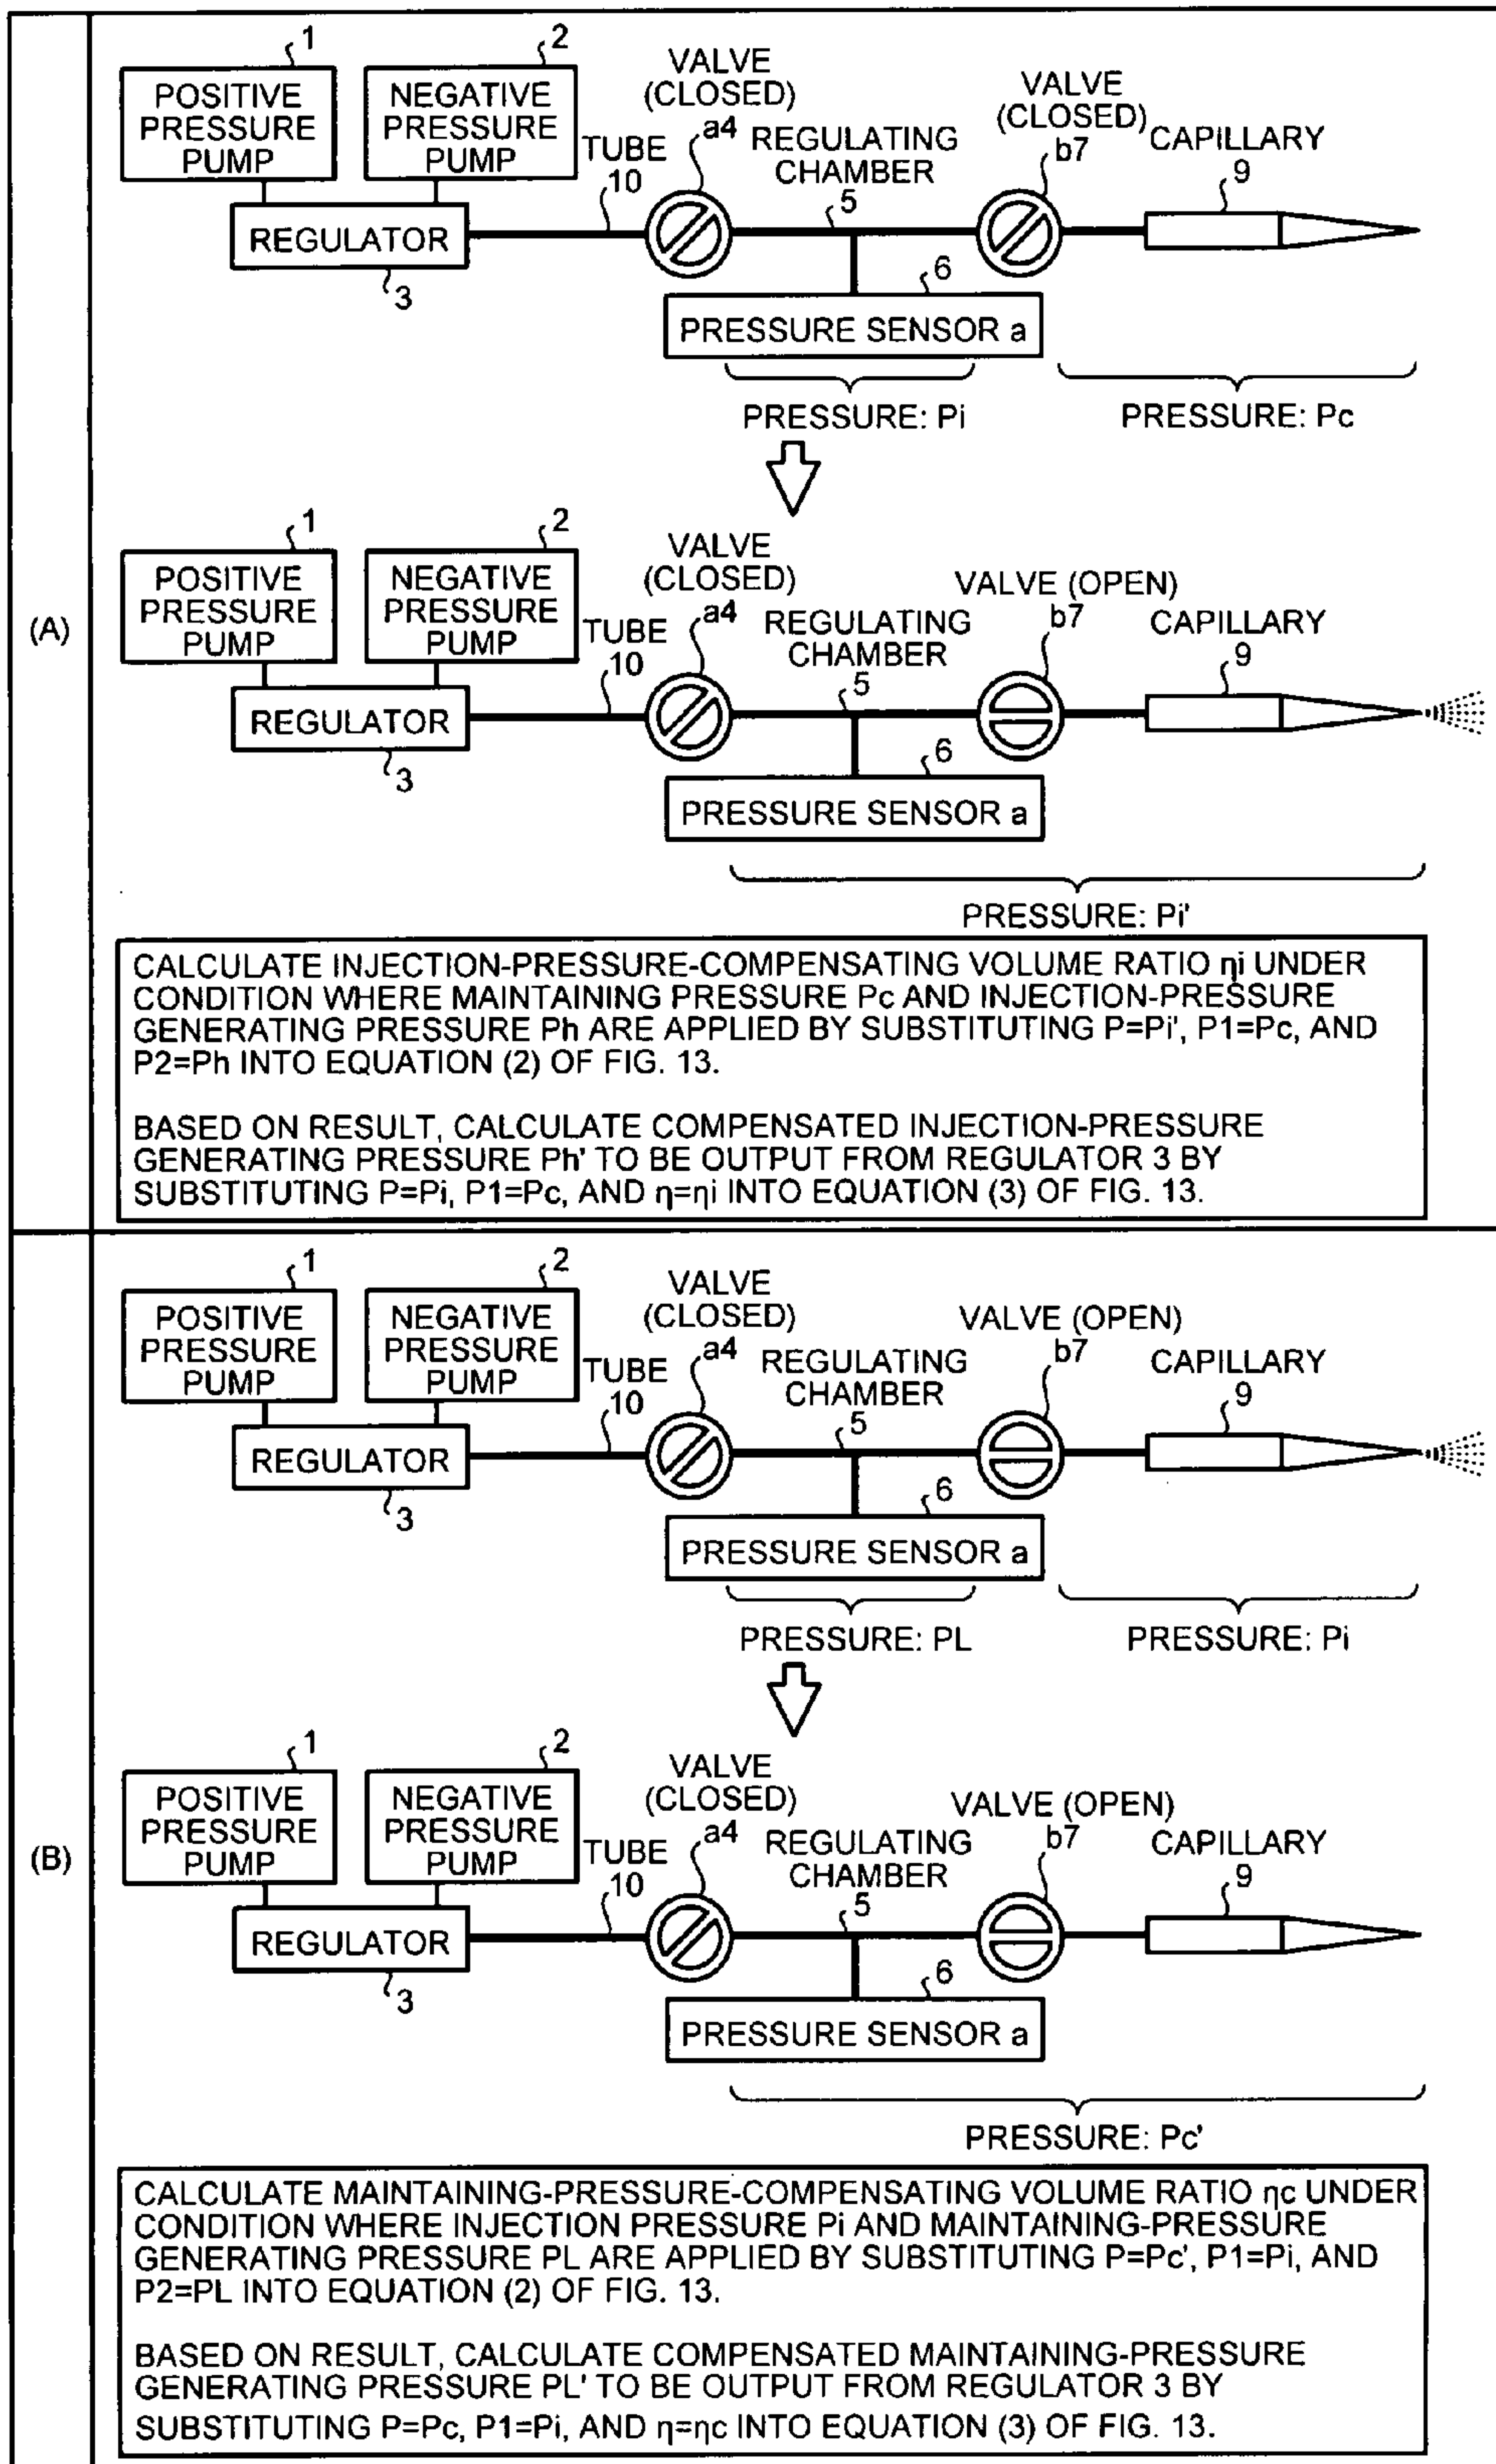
(A)

1
POSITIVE PRESSURE PUMP
2
NEGATIVE PRESSURE PUMP
REGULATOR
3
TUBE
10
VALVE (CLOSED)
a4
REGULATING CHAMBER
5
VALVE (CLOSED)
b7
CAPILLARY
9
6
PRESSURE SENSOR a
PRESSURE: Pi
PRESSURE: Pc

1
POSITIVE PRESSURE PUMP
2
NEGATIVE PRESSURE PUMP
REGULATOR
3
TUBE
10
VALVE (CLOSED)
a4
REGULATING CHAMBER
5
VALVE (OPEN)
b7
CAPILLARY
9
6
PRESSURE SENSOR a
PRESSURE: Pi'

CALCULATE INJECTION-PRESSURE-COMPENSATING VOLUME RATIO ηi UNDER CONDITION WHERE MAINTAINING PRESSURE Pc AND INJECTION-PRESSURE GENERATING PRESSURE Ph ARE APPLIED BY SUBSTITUTING P=Pi', P1=Pc, AND P2=Ph INTO EQUATION (2) OF FIG. 13.

BASED ON RESULT, CALCULATE COMPENSATED INJECTION-PRESSURE GENERATING PRESSURE Ph' TO BE OUTPUT FROM REGULATOR 3 BY SUBSTITUTING P=Pi, P1=Pc, AND η=ηi INTO EQUATION (3) OF FIG. 13.

(B)

1
POSITIVE PRESSURE PUMP
2
NEGATIVE PRESSURE PUMP
REGULATOR
3
TUBE
10
VALVE (CLOSED)
a4
REGULATING CHAMBER
5
VALVE (OPEN)
b7
CAPILLARY
9
6
PRESSURE SENSOR a
PRESSURE: PL
PRESSURE: Pi

1
POSITIVE PRESSURE PUMP
2
NEGATIVE PRESSURE PUMP
REGULATOR
3
TUBE
10
VALVE (CLOSED)
a4
REGULATING CHAMBER
5
VALVE (OPEN)
b7
CAPILLARY
9
6
PRESSURE SENSOR a
PRESSURE: Pc'

CALCULATE MAINTAINING-PRESSURE-COMPENSATING VOLUME RATIO ηc UNDER CONDITION WHERE INJECTION PRESSURE Pi AND MAINTAINING-PRESSURE GENERATING PRESSURE PL ARE APPLIED BY SUBSTITUTING P=Pc', P1=Pi, AND P2=PL INTO EQUATION (2) OF FIG. 13.

BASED ON RESULT, CALCULATE COMPENSATED MAINTAINING-PRESSURE GENERATING PRESSURE PL' TO BE OUTPUT FROM REGULATOR 3 BY SUBSTITUTING P=Pc, P1=Pi, AND η=ηc INTO EQUATION (3) OF FIG. 13.